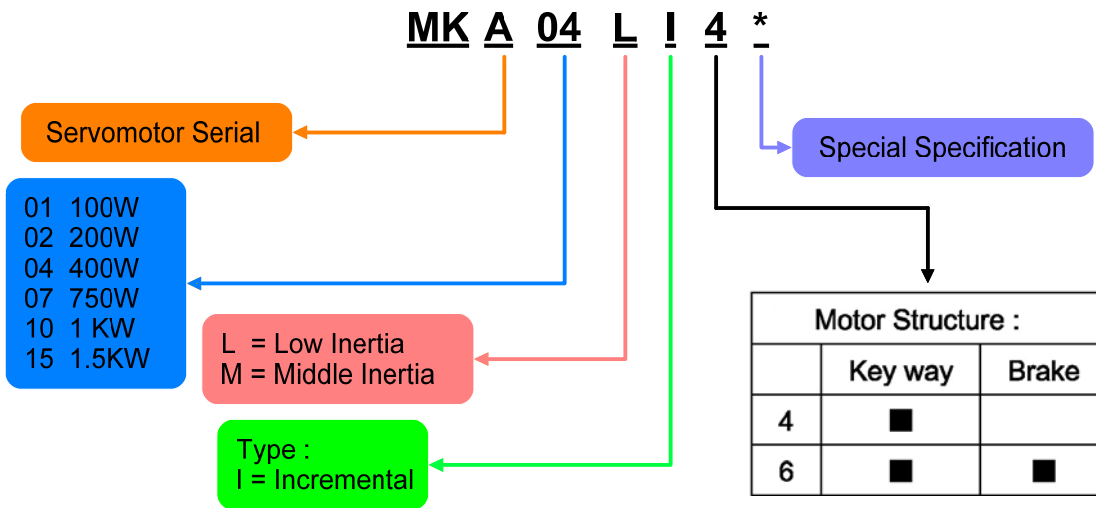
MK A 04 L I 4 *

Servomotor Serial

Special Specification

01 100W
02 200W
04 400W
07 750W
10 1 KW
15 1.5KW

L = Low Inertia
M = Middle Inertia

Type :
I = Incremental

| Motor Structure : | | |
|---|---|---|
| | Key way | Brake |
| 4 | ■ | |
| 6 | ■ | ■ |